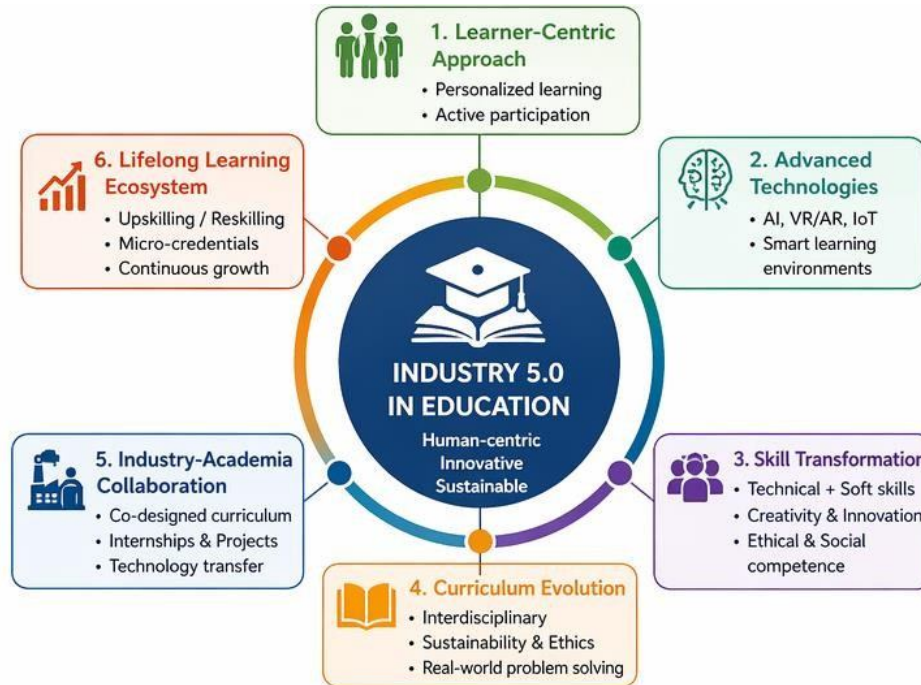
1. Learner-Centric Approach
• Personalized learning
• Active participation

6. Lifelong Learning Ecosystem
• Upskilling / Reskilling
• Micro-credentials
• Continuous growth

2. Advanced Technologies
• AI, VR/AR, IoT
• Smart learning environments

INDUSTRY 5.0 IN EDUCATION
Human-centric
Innovative
Sustainable

5. Industry-Academia Collaboration
• Co-designed curriculum
• Internships & Projects
• Technology transfer

3. Skill Transformatio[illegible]
• Technical + Soft skills
• Creativity & Innovatio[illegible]
• Ethical & Social competence

4. Curriculum Evolution
• Interdisciplinary
• Sustainability & Ethics
• Real-world problem solving